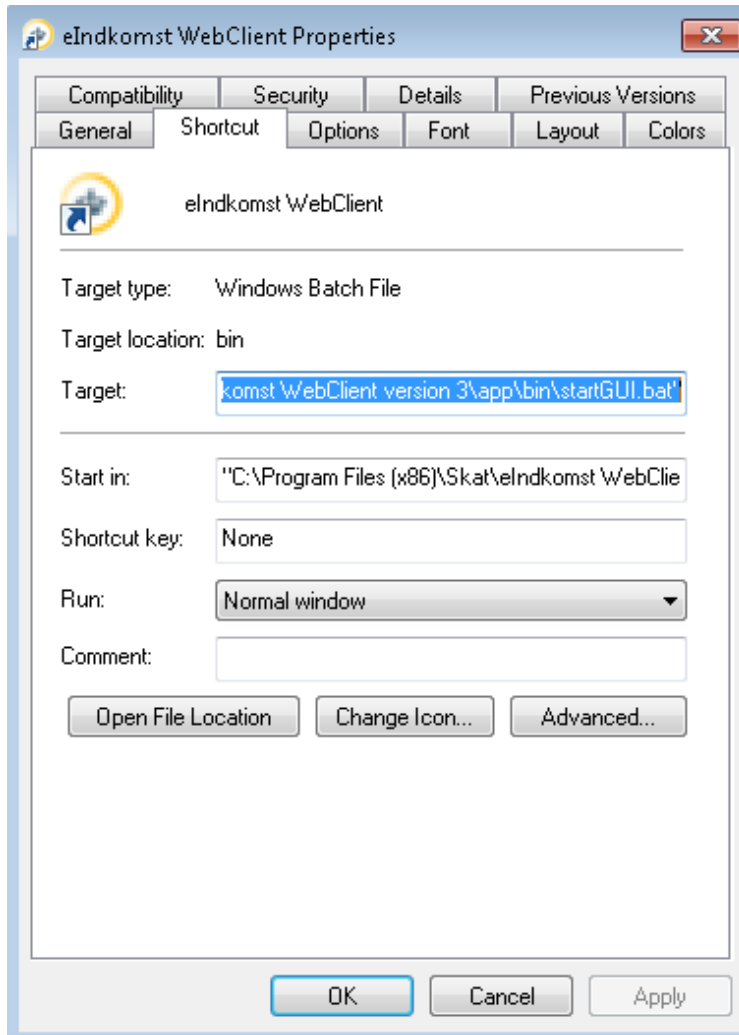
eIndkomst WebClient Properties

Compatibility | Security | Details | Previous Versions
General | Shortcut | Options | Font | Layout | Colors

eIndkomst WebClient

Target type: Windows Batch File

Target location: bin

Target: komst WebClient version 3\app\bin\startGUI.bat"

Start in: "C:\Program Files (x86)\Skat\eIndkomst WebClie

Shortcut key: None

Run: Normal window

Comment:

Open File Location | Change Icon... | Advanced...

OK | Cancel | Apply